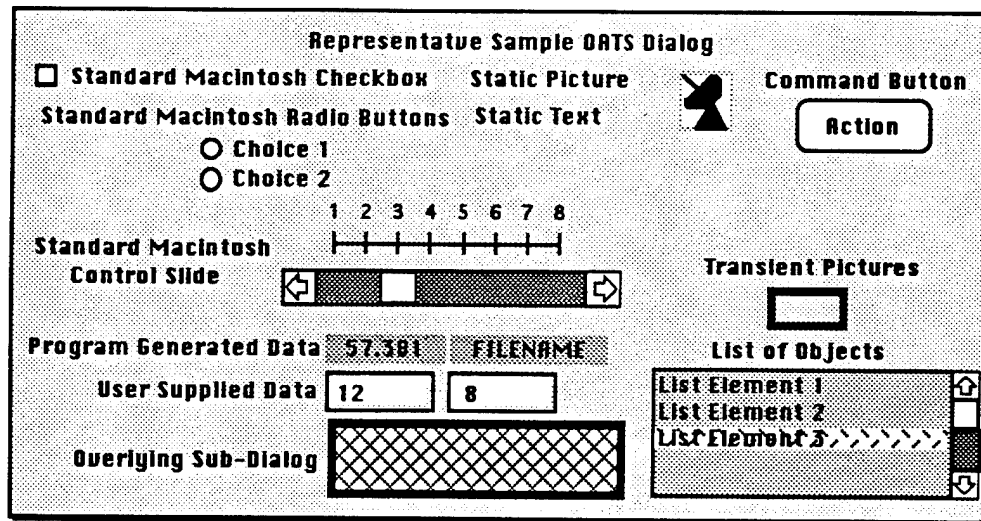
Representatue Sample OATS Dialog

☐ Standard Macintosh Checkbox

Static Picture

Command Button

Standard Macintosh Radio Buttons

Static Text

Action

O Choice 1

O Choice 2

1 2 3 4 5 6 7 8

Standard Macintosh Control Slide

Transient Pictures

Program Generated Data 57.381 FILENAME

List of Objects

User Supplied Data 12 8

List Element 1

List Element 2

List Element 3

Overlying Sub-Dialog